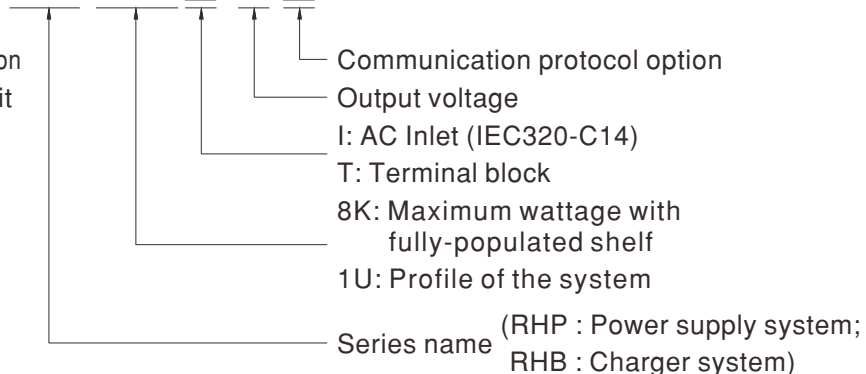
on
it

Communication protocol option
Output voltage
I: AC Inlet (IEC320-C14)
T: Terminal block
8K: Maximum wattage with fully-populated shelf
1U: Profile of the system
Series name (RHP : Power supply system; RHB : Charger system)